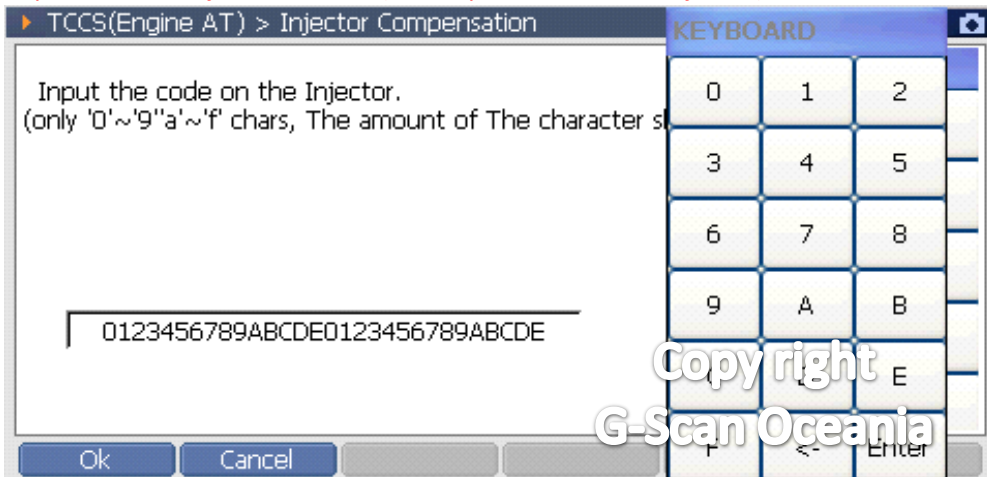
TCCS(Engine AT) > Injector Compensation

Input the code on the Injector.
(only '0'~'9''a'~'f' chars, The amount of The character s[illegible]

0123456789ABCDE0123456789ABCDE

KEYBOARD

| 0 | 1 | 2 |
|---|---|---|
| 3 | 4 | 5 |
| 6 | 7 | 8 |
| 9 | A | B |
| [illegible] | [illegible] | E |
| F | <- | Enter |

Copy right
G-Scan Oceania

Ok
Cancel